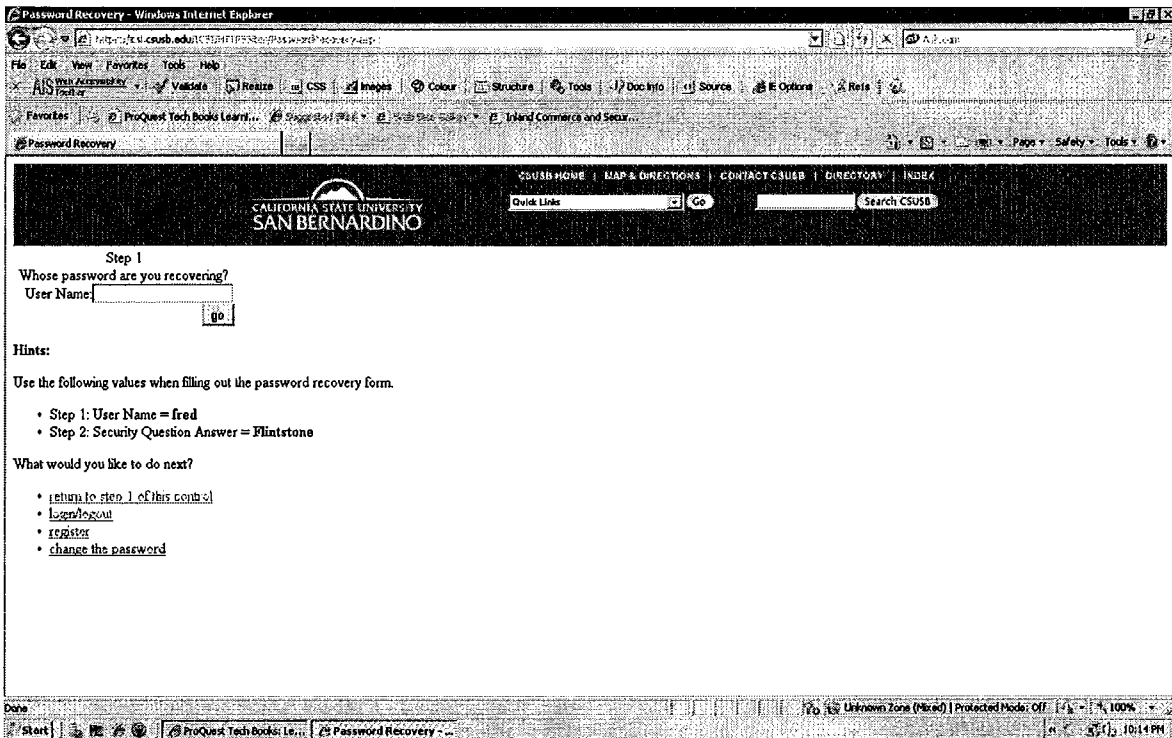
Password Recovery - Windows Internet Explorer

http://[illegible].csusb.edu/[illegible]

File Edit View Favorites Tools Help

AIS Web Accessibility Toolbar Validate Resize CSS Images Colour Structure Tools Doc Info Source IE Options Refs

Favorites ProQuest Tech Books Learni... Suggested Sites Web Slice Gallery Inland Commerce and Secur...

Password Recovery

Page Safety Tools

CSUSB HOME | MAP & DIRECTIONS | CONTACT CSUSB | DIRECTORY | INDEX

Quick Links Go Search CSUSB

CALIFORNIA STATE UNIVERSITY SAN BERNARDINO

Step 1
Whose password are you recovering?
User Name:
go

Hints:

Use the following values when filling out the password recovery form.

- Step 1: User Name = fred
- Step 2: Security Question Answer = Flintstone

What would you like to do next?

- return to step 1 of this control
- login/logout
- register
- change the password

Done

Unknown Zone (Mixed) | Protected Mode: Off 100%

Start ProQuest Tech Books: Le... Password Recovery - ... 10:14 PM